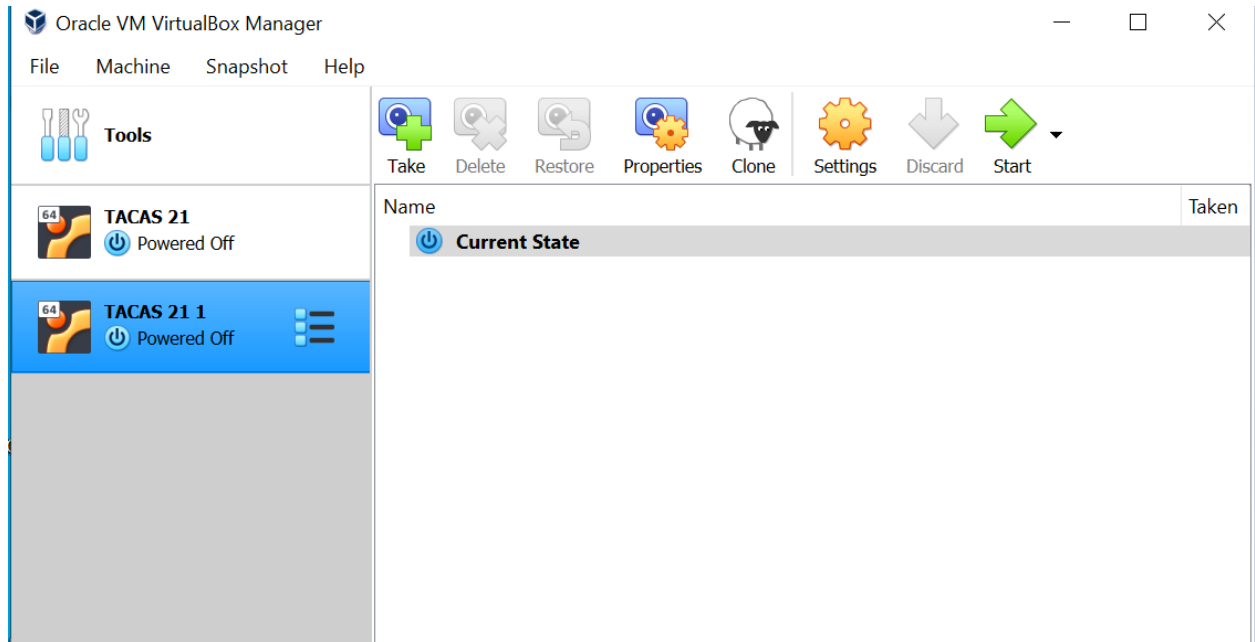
Oracle VM VirtualBox Manager

File Machine Snapshot Help

Tools

Take Delete Restore Properties Clone Settings Discard Start

64 TACAS 21
Powered Off

64 TACAS 21 1
Powered Off

| Name | Taken |
|---|---|
| Current State | |